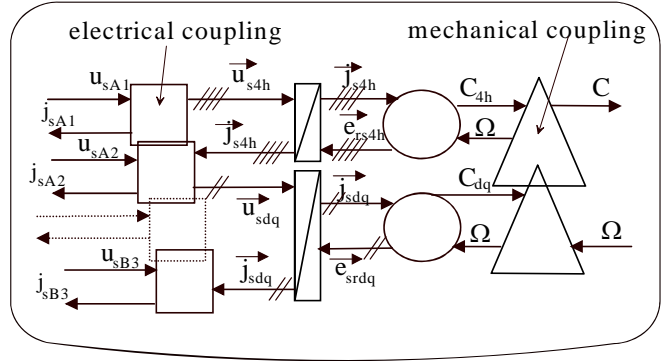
electrical coupling

mechanical coupling

$u_{sA1}$

$j_{sA1}$

$\vec{u}_{s4h}$

$\vec{j}_{s4h}$

$\vec{j}_{s4h}$

$e_{rs4h}$

$C_{4h}$

$C$

$\Omega$

$u_{sA2}$

$j_{sA2}$

$\vec{u}_{sdq}$

$\vec{j}_{sdq}$

$C_{dq}$

$\Omega$

$\Omega$

$e_{srdq}$

$u_{sB3}$

$\vec{j}_{sdq}$

$j_{sB3}$